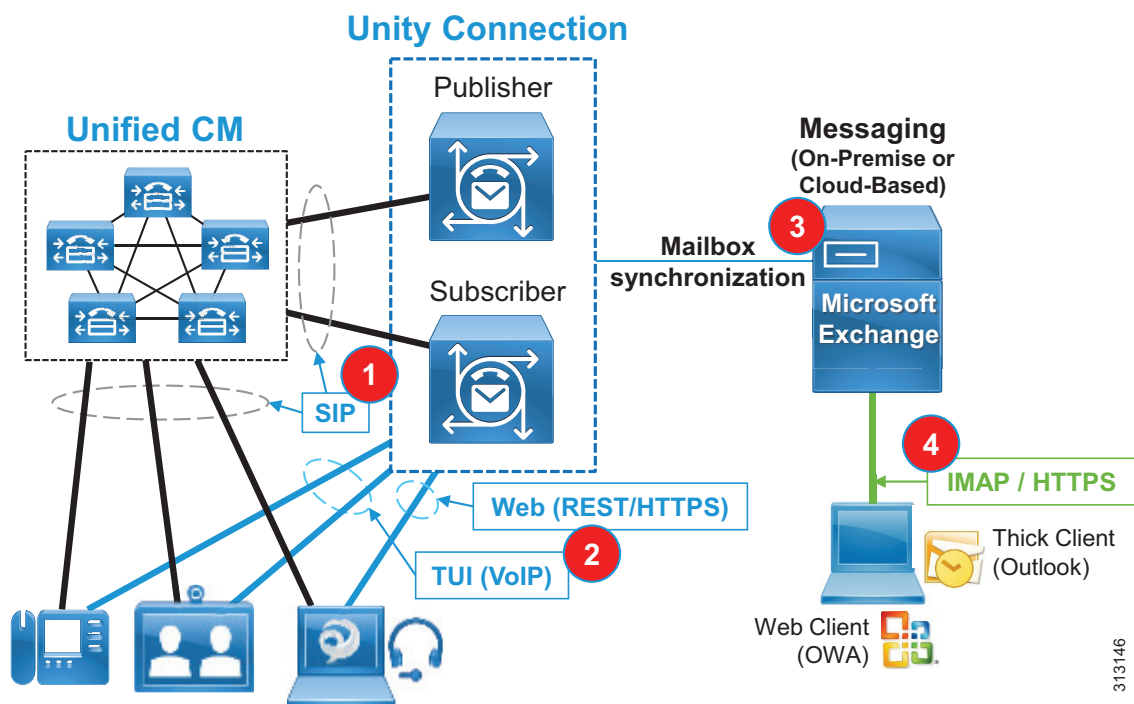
Unity Connection

Publisher

Unified CM

Messaging
(On-Premise or Cloud-Based)

3

Mailbox synchronization

Microsoft Exchange

Subscriber

1

SIP

4

IMAP / HTTPS

Web (REST/HTTPS)

2

TUI (VoIP)

Thick Client (Outlook)

Web Client (OWA)

313146